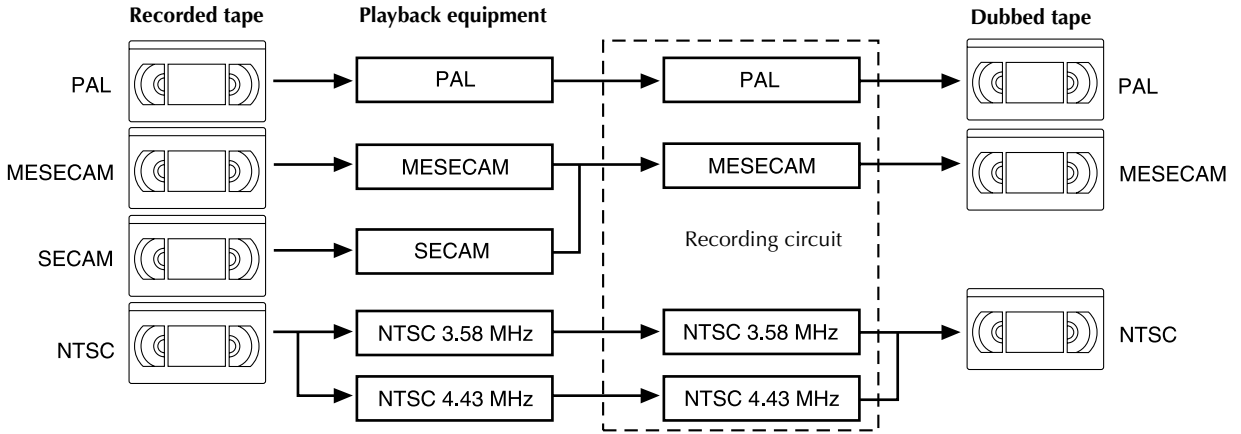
Recorded tape

Playback equipment

Dubbed tape

PAL

PAL

PAL

PAL

MESECAM

MESECAM

MESECAM

MESECAM

SECAM

SECAM

Recording circuit

NTSC

NTSC 3.58 MHz

NTSC 3.58 MHz

NTSC

NTSC 4.43 MHz

NTSC 4.43 MHz